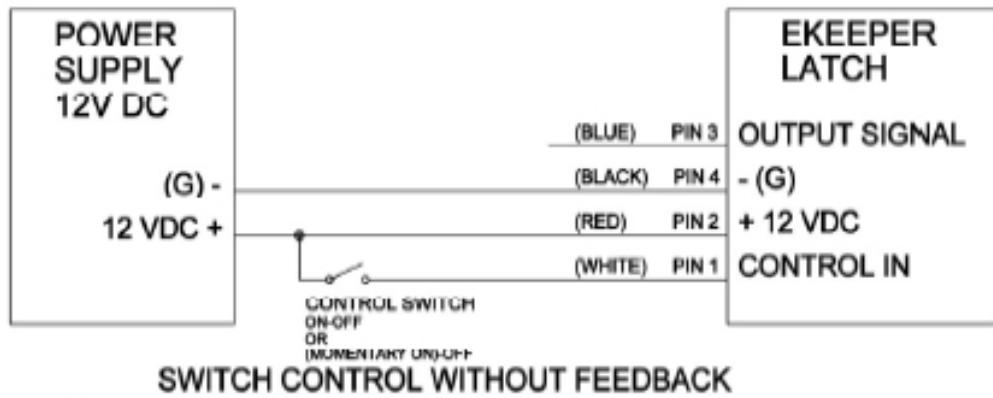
POWER SUPPLY 12V DC

(G) -

12 VDC +

EKEEPER LATCH

(BLUE) PIN 3 OUTPUT SIGNAL

(BLACK) PIN 4 - (G)

(RED) PIN 2 + 12 VDC

(WHITE) PIN 1 CONTROL IN

CONTROL SWITCH
ON-OFF
OR
(MOMENTARY ON)-OFF

SWITCH CONTROL WITHOUT FEEDBACK